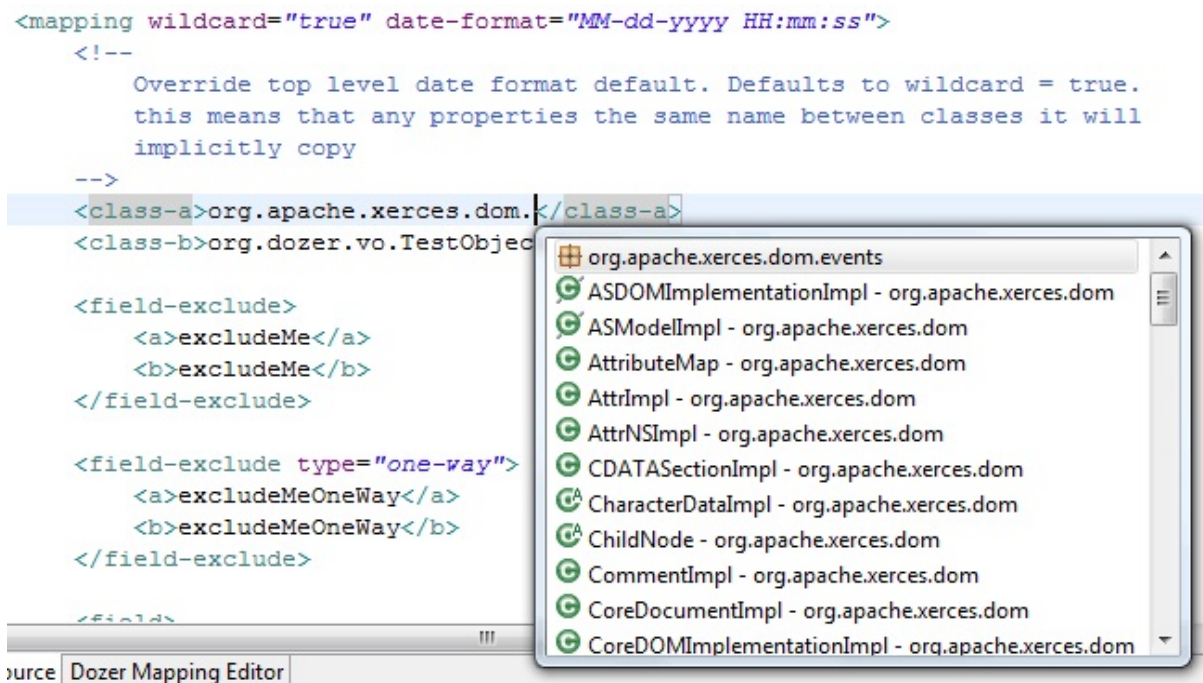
<mapping wildcard="true" date-format="MM-dd-yyyy HH:mm:ss">
<!--
Override top level date format default. Defaults to wildcard = true.
this means that any properties the same name between classes it will
implicitly copy
-->
<class-a>org.apache.xerces.dom.</class-a>
<class-b>org.dozer.vo.TestObjec

<field-exclude>
<a>excludeMe</a>
<b>excludeMe</b>
</field-exclude>

<field-exclude type="one-way">
<a>excludeMeOneWay</a>
<b>excludeMeOneWay</b>
</field-exclude>

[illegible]

org.apache.xerces.dom.events
ASDOMImplementationImpl - org.apache.xerces.dom
ASModelImpl - org.apache.xerces.dom
AttributeMap - org.apache.xerces.dom
AttrImpl - org.apache.xerces.dom
AttrNSImpl - org.apache.xerces.dom
CDATASectionImpl - org.apache.xerces.dom
CharacterDataImpl - org.apache.xerces.dom
ChildNode - org.apache.xerces.dom
CommentImpl - org.apache.xerces.dom
CoreDocumentImpl - org.apache.xerces.dom
CoreDOMImplementationImpl - org.apache.xerces.dom

ource | Dozer Mapping Editor